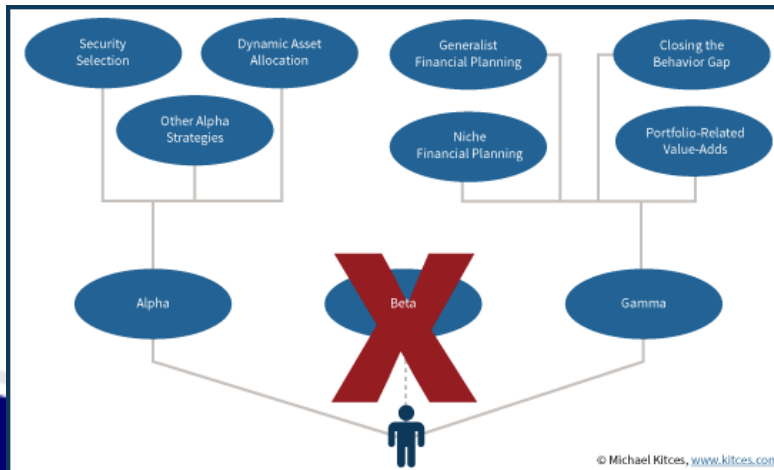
Security Selection

Dynamic Asset Allocation

Other Alpha Strategies

Generalist Financial Planning

Closing the Behavior Gap

Niche Financial Planning

Portfolio-Related Value-Adds

Alpha

Beta

Gamma

© Michael Kitces, www.kitces.com